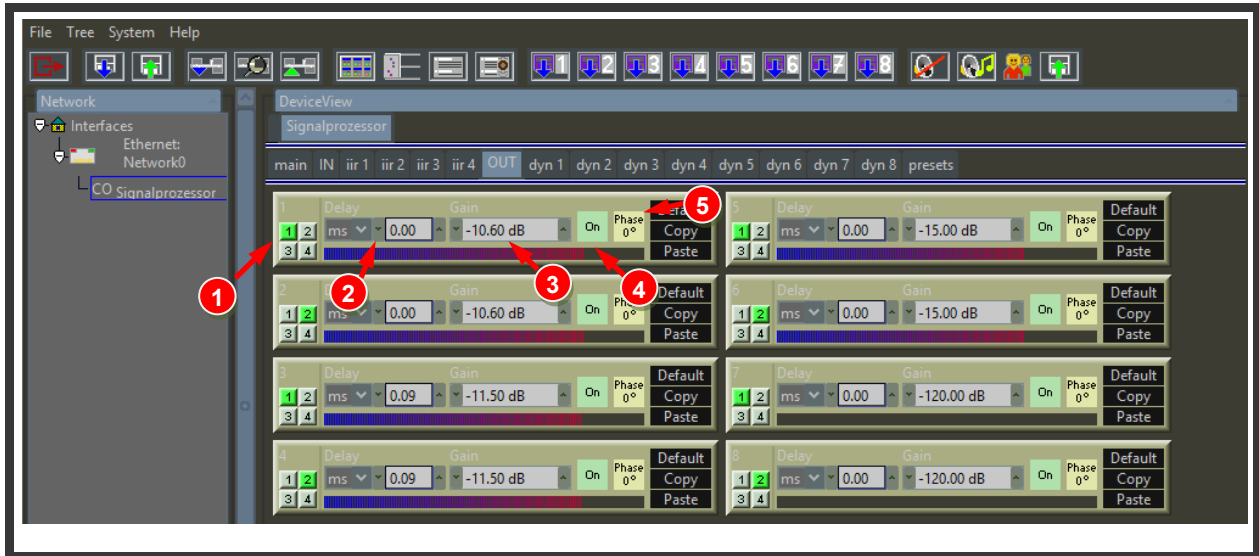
File Tree System Help

1 2 3 4 5 6 7 8

Network

Interfaces

Ethernet: Network0

CO Signalprozessor

DeviceView

Signalprozessor

main IN iir 1 iir 2 iir 3 iir 4 OUT dyn 1 dyn 2 dyn 3 dyn 4 dyn 5 dyn 6 dyn 7 dyn 8 presets

1 Delay Gain
1 2 3 4 ms 0.00 -10.60 dB On Phase 0° Default Copy Paste

5 Delay Gain
1 2 3 4 ms 0.00 -15.00 dB On Phase 0° Default Copy Paste

2 Delay Gain
1 2 3 4 ms 0.00 -10.60 dB On Phase 0° Default Copy Paste

6 Delay Gain
1 2 3 4 ms 0.00 -15.00 dB On Phase 0° Default Copy Paste

3 Delay Gain
1 2 3 4 ms 0.09 -11.50 dB On Phase 0° Default Copy Paste

7 Delay Gain
1 2 3 4 ms 0.00 -120.00 dB On Phase 0° Default Copy Paste

4 Delay Gain
1 2 3 4 ms 0.09 -11.50 dB On Phase 0° Default Copy Paste

8 Delay Gain
1 2 3 4 ms 0.00 -120.00 dB On Phase 0° Default Copy Paste

1 2 3 4 5